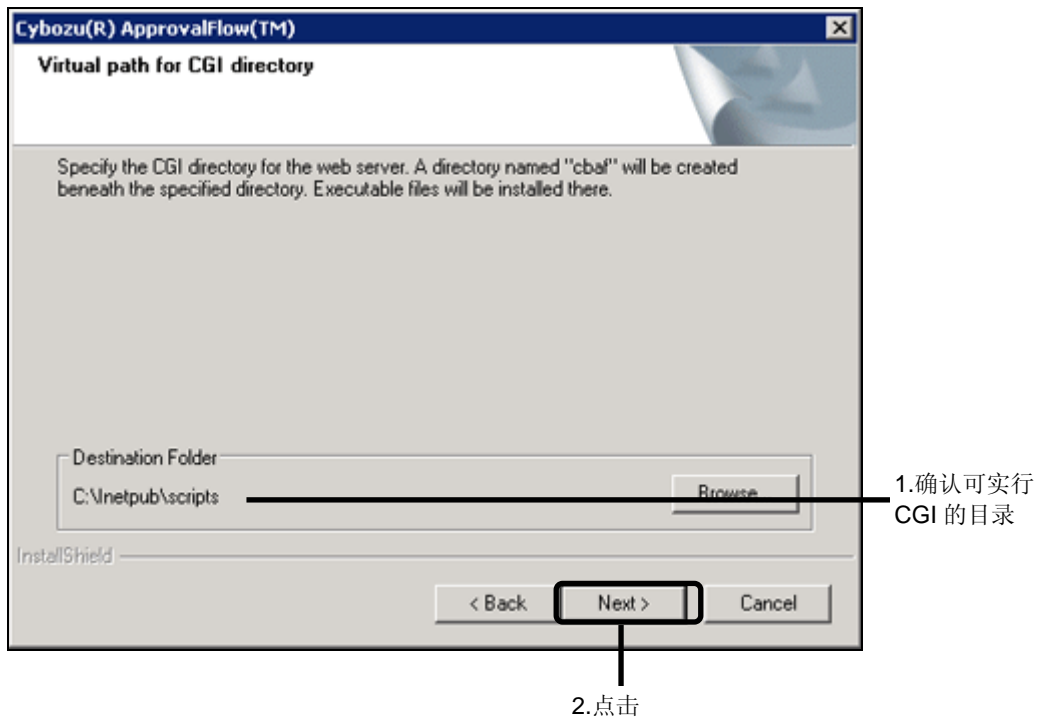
Cybozu(R) ApprovalFlow(TM)

Virtual path for CGI directory

Specify the CGI directory for the web server. A directory named "cbaf" will be created beneath the specified directory. Executable files will be installed there.

Destination Folder

C:\Inetpub\scripts

Browse

1.确认可实行 CGI 的目录

InstallShield

< Back

Next >

Cancel

2.点击